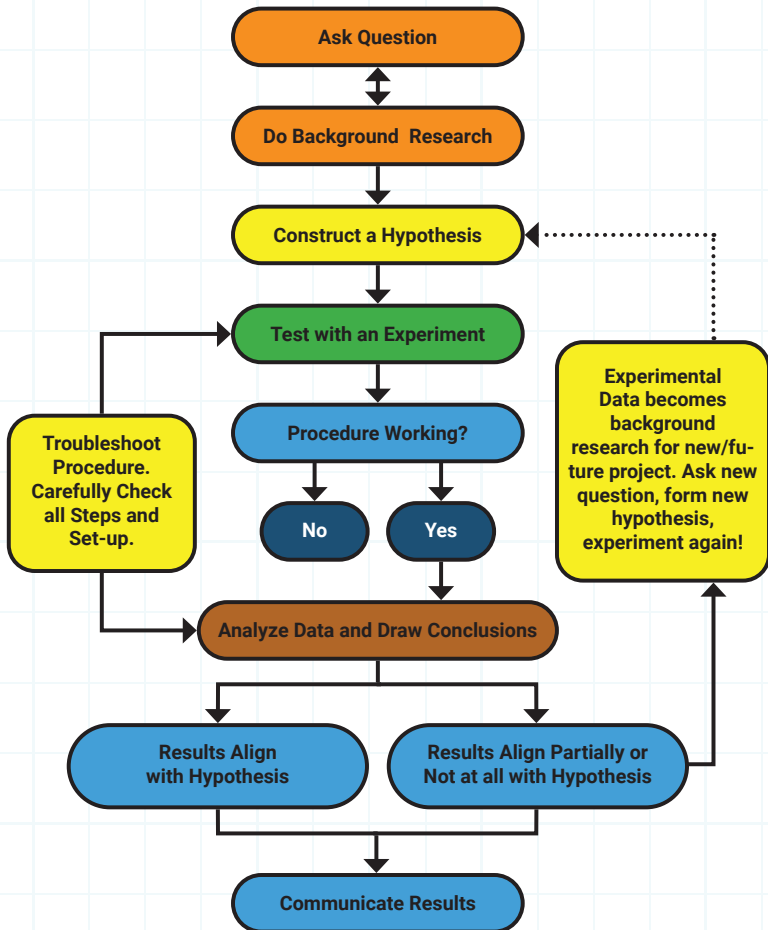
Ask Question

Do Background Research

Construct a Hypothesis

Test with an Experiment

Troubleshoot Procedure. Carefully Check all Steps and Set-up.

Procedure Working?

No

Yes

Experimental Data becomes background research for new/future project. Ask new question, form new hypothesis, experiment again!

Analyze Data and Draw Conclusions

Results Align with Hypothesis

Results Align Partially or Not at all with Hypothesis

Communicate Results